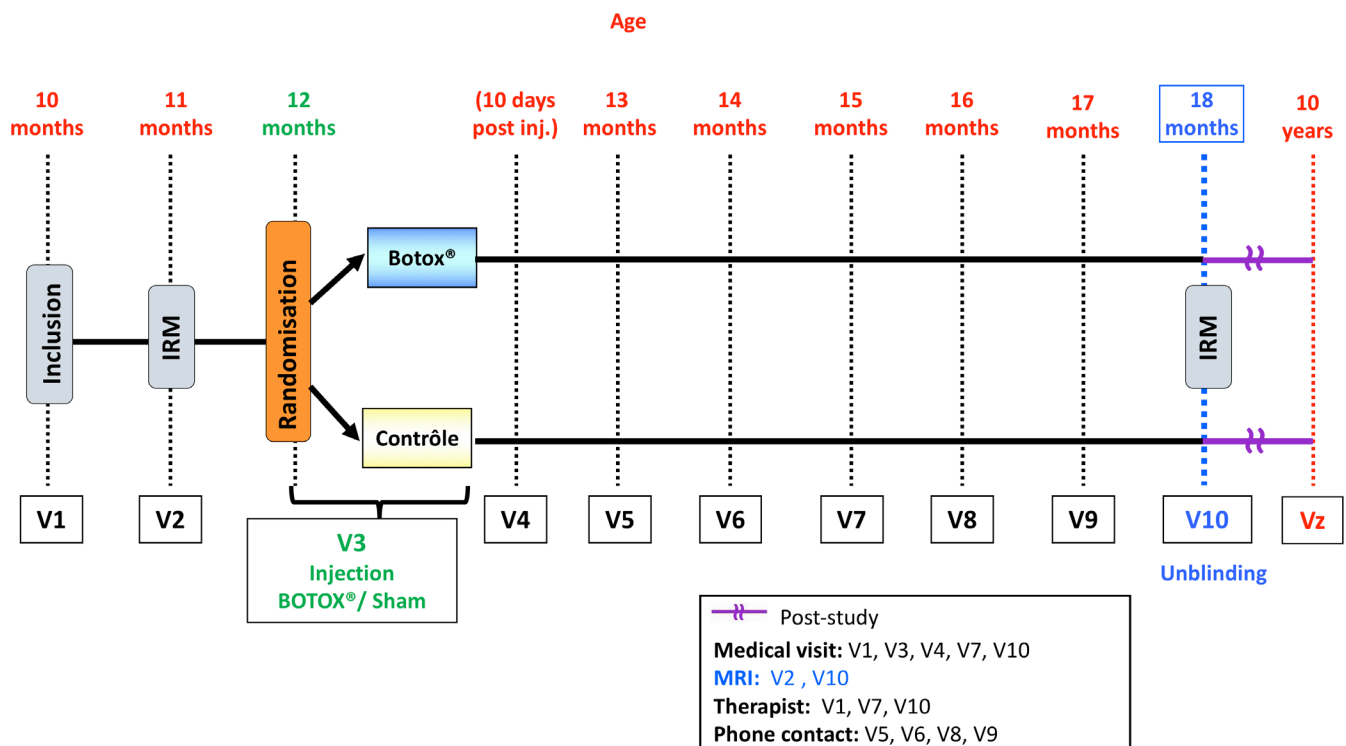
Age

10 months | 11 months | 12 months | (10 days post inj.) | 13 months | 14 months | 15 months | 16 months | 17 months | 18 months | 10 years

Inclusion

IRM

Randomisation

Botox®

Contrôle

IRM

V1 | V2 | V4 | V5 | V6 | V7 | V8 | V9 | V10 | Vz

V3
Injection
BOTOX®/ Sham

Unblinding

Post-study
**Medical visit:** V1, V3, V4, V7, V10
**MRI:** V2 , V10
**Therapist:** V1, V7, V10
**Phone contact:** V5, V6, V8, V9